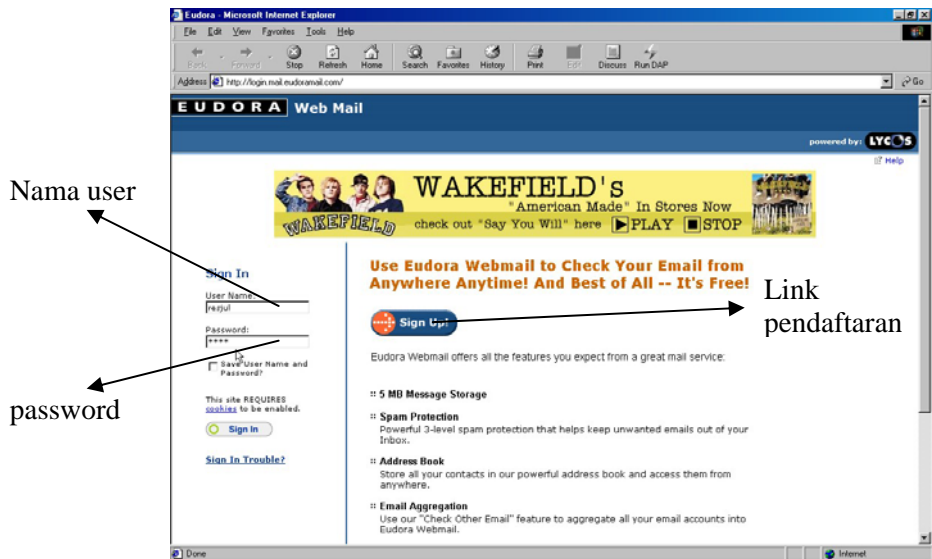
Eudora - Microsoft Internet Explorer

File Edit View Favorites Tools Help

Back Forward Stop Refresh Home Search Favorites History Print Edit Discuss Run DAP

Address http://login.mail.eudoramail.com/ Go

EUDORA Web Mail

powered by: LYCOS

Help

WAKEFIELD's "American Made" In Stores Now check out "Say You Will" here PLAY STOP

WAKEFIELD

Nama user

Sign In

User Name:
rezjul

Password:
****

Save User Name and Password?

This site REQUIRES cookies to be enabled.

Sign In

Sign In Trouble?

password

Use Eudora Webmail to Check Your Email from Anywhere Anytime! And Best of All -- It's Free!

Sign Up!

Link pendaftaran

Eudora Webmail offers all the features you expect from a great mail service:

5 MB Message Storage

Spam Protection
Powerful 3-level spam protection that helps keep unwanted emails out of your Inbox.

Address Book
Store all your contacts in our powerful address book and access them from anywhere.

Email Aggregation
Use our "Check Other Email" feature to aggregate all your email accounts into Eudora Webmail.

Done

Internet